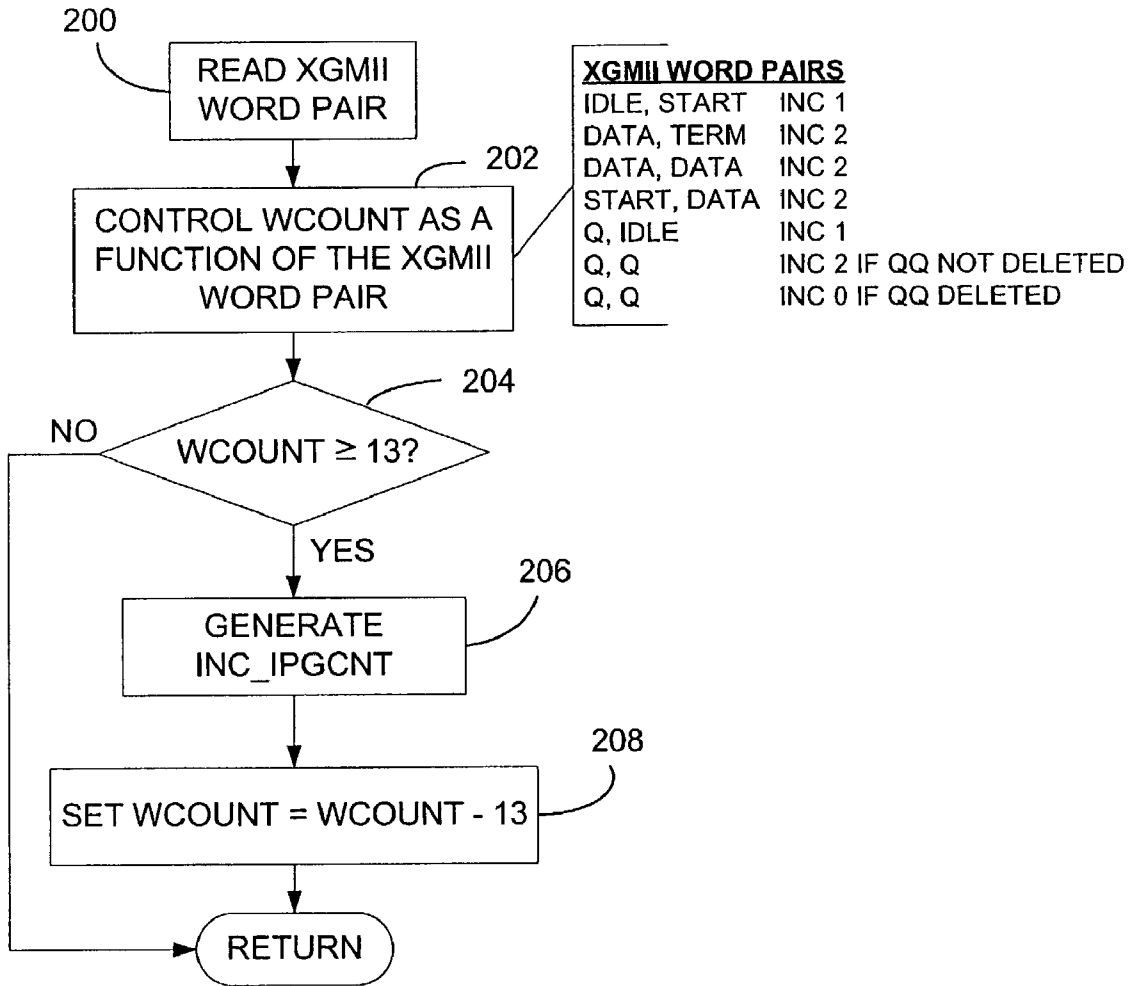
200

READ XGMII WORD PAIR

202

CONTROL WCOUNT AS A FUNCTION OF THE XGMII WORD PAIR

| XGMII WORD PAIRS | |
|---|---|
| IDLE, START | INC 1 |
| DATA, TERM | INC 2 |
| DATA, DATA | INC 2 |
| START, DATA | INC 2 |
| Q, IDLE | INC 1 |
| Q, Q | INC 2 IF QQ NOT DELETED |
| Q, Q | INC 0 IF QQ DELETED |

204

NO

WCOUNT $\geq$ 13?

YES

206

GENERATE INC_IPGCNT

208

SET WCOUNT = WCOUNT - 13

RETURN